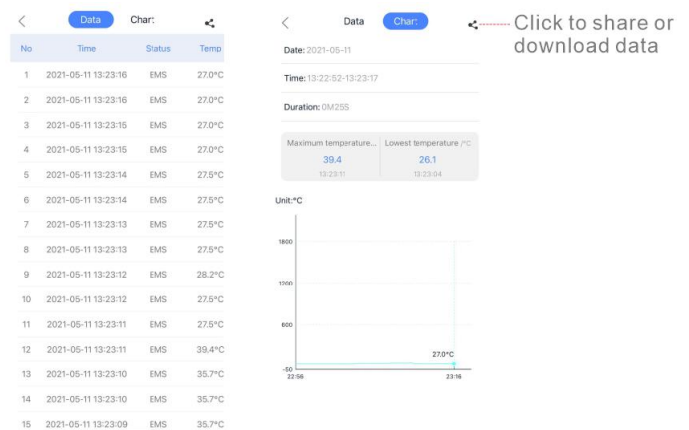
<

Data

Char:

| No | Time | Status | Temp |
|---|---|---|---|
| 1 | 2021-05-11 13:23:16 | EMS | 27.0°C |
| 2 | 2021-05-11 13:23:16 | EMS | 27.0°C |
| 3 | 2021-05-11 13:23:15 | EMS | 27.0°C |
| 4 | 2021-05-11 13:23:15 | EMS | 27.0°C |
| 5 | 2021-05-11 13:23:14 | EMS | 27.5°C |
| 6 | 2021-05-11 13:23:14 | EMS | 27.5°C |
| 7 | 2021-05-11 13:23:13 | EMS | 27.5°C |
| 8 | 2021-05-11 13:23:13 | EMS | 27.5°C |
| 9 | 2021-05-11 13:23:12 | EMS | 28.2°C |
| 10 | 2021-05-11 13:23:12 | EMS | 27.5°C |
| 11 | 2021-05-11 13:23:11 | EMS | 27.5°C |
| 12 | 2021-05-11 13:23:11 | EMS | 39.4°C |
| 13 | 2021-05-11 13:23:10 | EMS | 35.7°C |
| 14 | 2021-05-11 13:23:10 | EMS | 35.7°C |
| 15 | 2021-05-11 13:23:09 | EMS | 35.7°C |

<

Data

Char:

Click to share or download data

Date: 2021-05-11

Time: 13:22:52-13:23:17

Duration: 0M25S

Maximum temperature... 39.4 13:23:11

Lowest temperature /°C 26.1 13:23:04

Unit:°C

1800

1200

600

-50

22:56

23:16

27.0°C